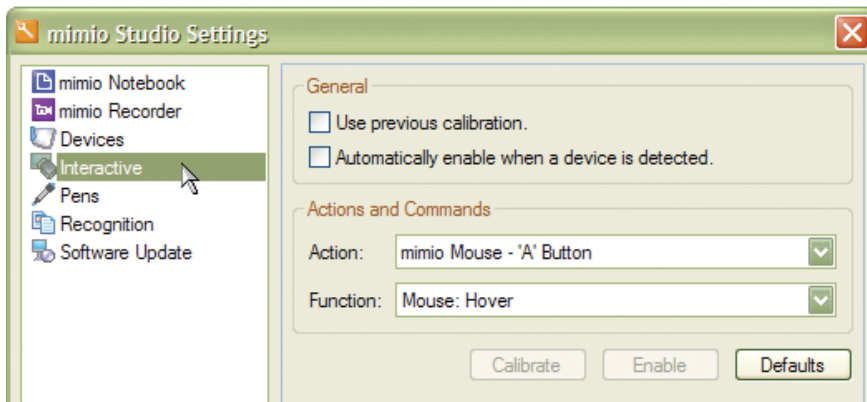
mimio Studio Settings

mimio Notebook
mimio Recorder
Devices
Interactive
Pens
Recognition
Software Update

General
Use previous calibration.
Automatically enable when a device is detected.

Actions and Commands
Action: mimio Mouse - 'A' Button
Function: Mouse: Hover

Calibrate
Enable
Defaults